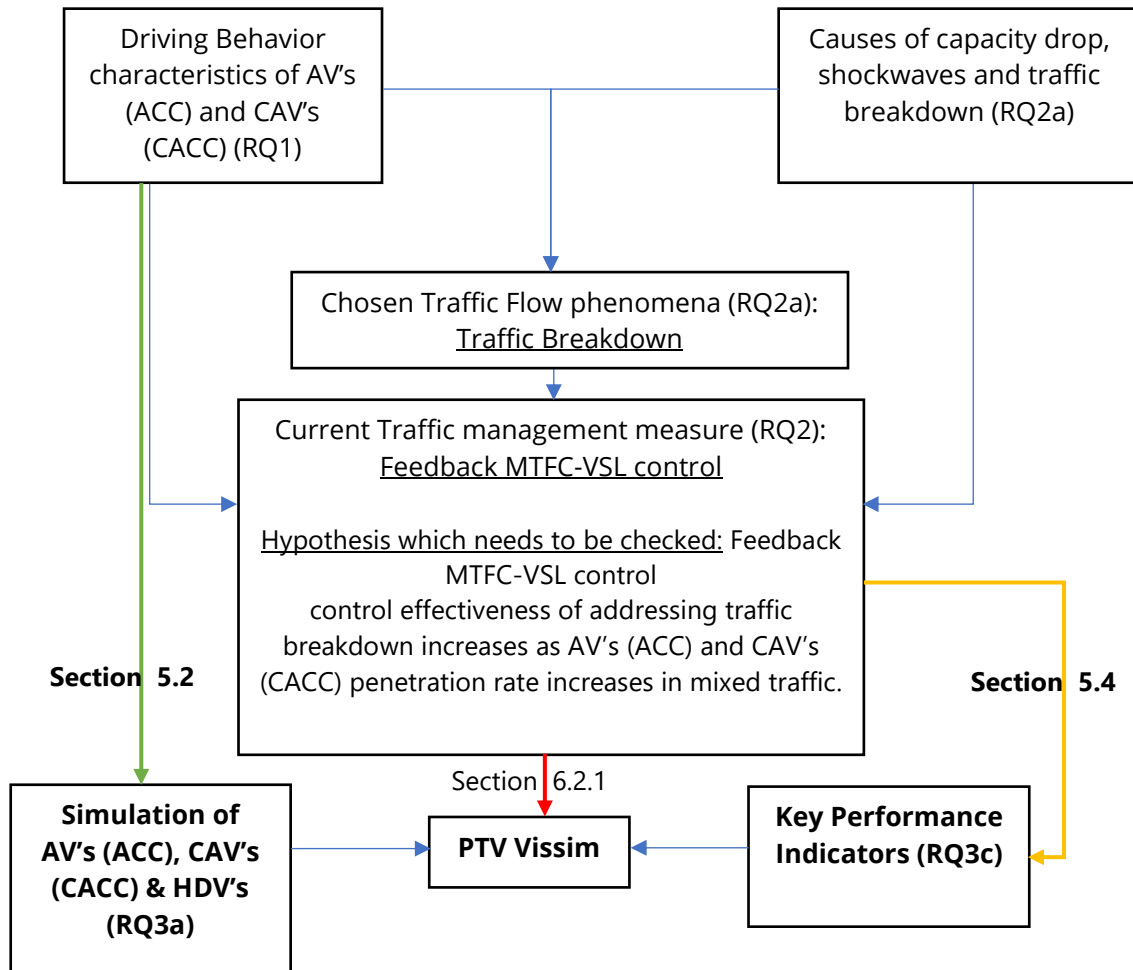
Driving Behavior characteristics of AV's (ACC) and CAV's (CACC) (RQ1)

Causes of capacity drop, shockwaves and traffic breakdown (RQ2a)

Chosen Traffic Flow phenomena (RQ2a): Traffic Breakdown

Current Traffic management measure (RQ2): Feedback MTFC-VSL control

Hypothesis which needs to be checked: Feedback MTFC-VSL control control effectiveness of addressing traffic breakdown increases as AV's (ACC) and CAV's (CACC) penetration rate increases in mixed traffic.

Section 5.2

Section 5.4

Section 6.2.1

Simulation of AV's (ACC), CAV's (CACC) & HDV's (RQ3a)

PTV Vissim

Key Performance Indicators (RQ3c)